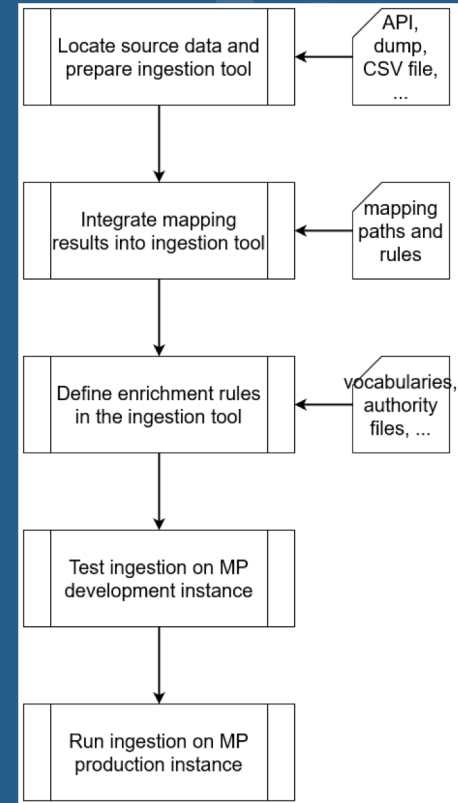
Locate source data and prepare ingestion tool

API, dump, CSV file, ...

Integrate mapping results into ingestion tool

mapping paths and rules

Define enrichment rules in the ingestion tool

vocabularies, authority files, ...

Test ingestion on MP development instance

Run ingestion on MP production instance